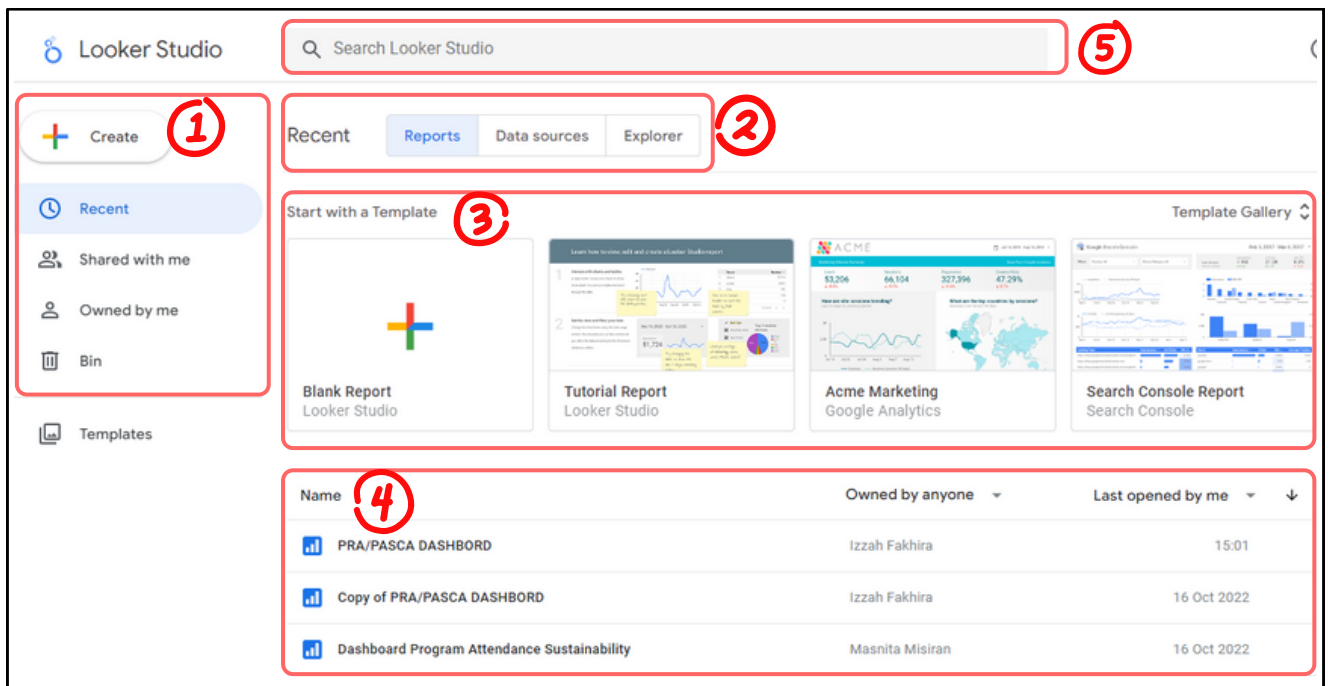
Looker Studio

Search Looker Studio

5

Create

1

Recent

Shared with me

Owned by me

Bin

Templates

Recent

Reports | Data sources | Explorer

2

Start with a Template

3

Template Gallery

Blank Report
Looker Studio

Tutorial Report
Looker Studio

ACME

Acme Marketing
Google Analytics

Search Console Report
Search Console

Name

4

Owned by anyone

Last opened by me

| | | |
|---|---|---|
| PRA/PASCA DASHBORD | Izzah Fakhira | 15:01 |
| Copy of PRA/PASCA DASHBORD | Izzah Fakhira | 16 Oct 2022 |
| Dashboard Program Attendance Sustainability | Masnita Misiran | 16 Oct 2022 |